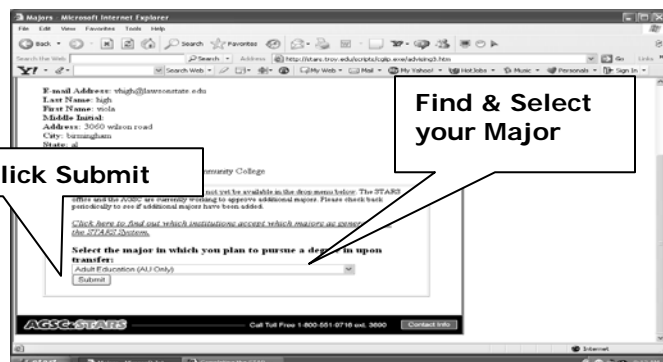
Majors - Microsoft Internet Explorer

File Edit View Favorites Tools Help

Back Search Favorites

Search the Web Search Address http://stars.troy.edu/scripts/cgip.exe/advising3.htm Go Links

Y! Search Web My Web Mail My Yahoo! Hot Jobs Music Personals Sign In

E-mail Address: vhigh@lawsonstate.edu
Last Name: high
First Name: viola
Middle Initial:
Address: 3060 wilson road
City: birmingham
State: al

lick Submit

Find & Select your Major

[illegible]munity College

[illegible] not yet be available in the drop menu below. The STARS office and the AGSC are currently working to approve additional majors. Please check back periodically to see if additional majors have been added.

Click here to find out which institutions accept which majors as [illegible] the STARS System.

Select the major in which you plan to pursue a degree upon transfer:

Adult Education (AU Only)

Submit

AGSC STARS

Call Toll Free 1-800-551-9716 ext. 3600

Contact Info

Internet